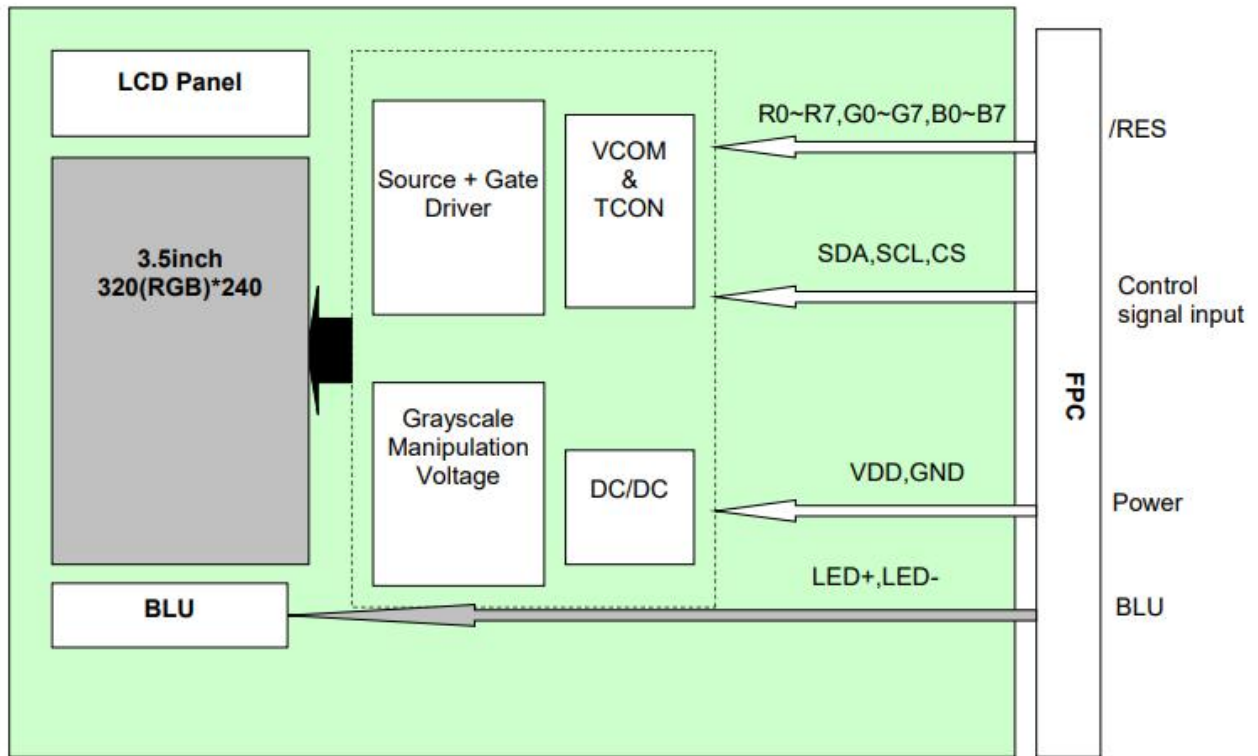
LCD Panel

3.5inch
320(RGB)*240

Source + Gate Driver

VCOM
&
TCON

Grayscale Manipulation Voltage

DC/DC

BLU

R0~R7,G0~G7,B0~B7

SDA,SCL,CS

VDD,GND

LED+,LED-

FPC

/RES

Control signal input

Power

BLU